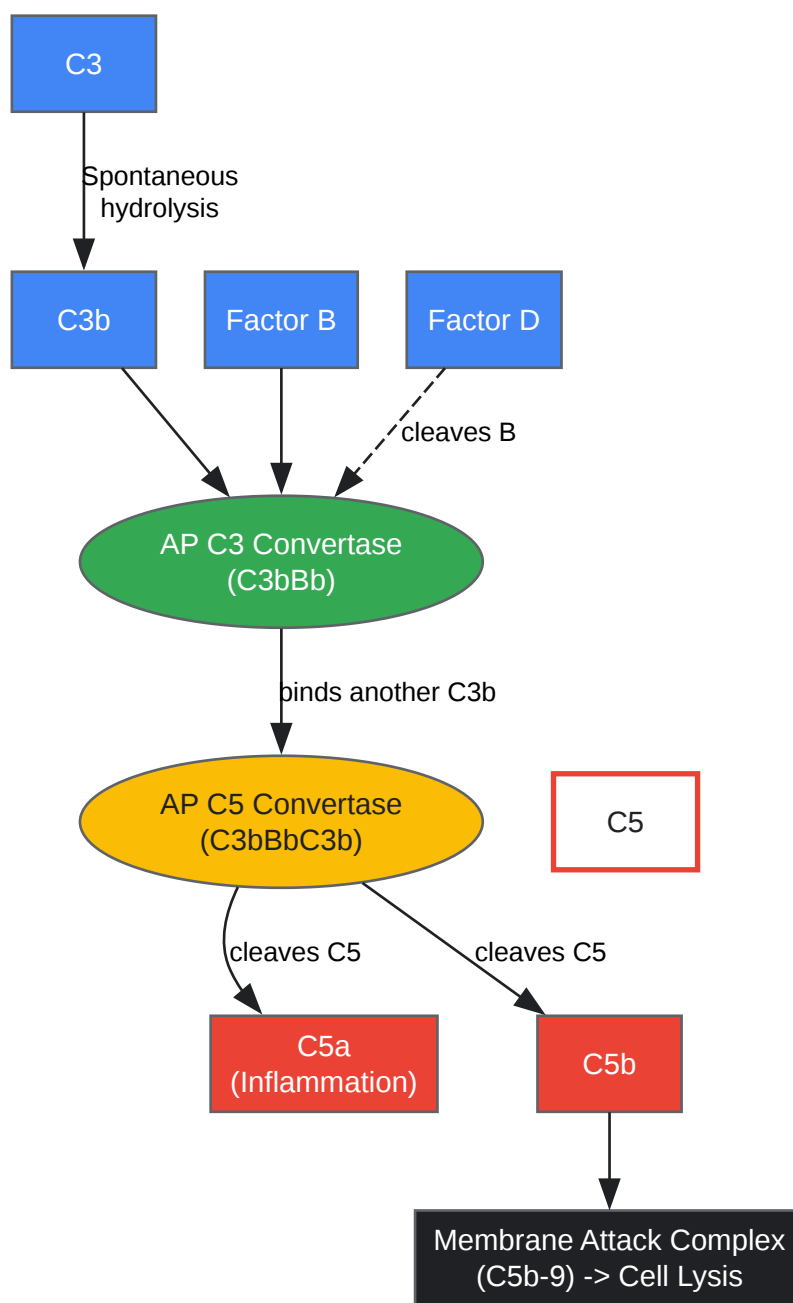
C3

Spontaneous hydrolysis

C3b

Factor B

Factor D

cleaves B

AP C3 Convertase
(C3bBb)

binds another C3b

AP C5 Convertase
(C3bBbC3b)

C5

cleaves C5

cleaves C5

C5a
(Inflammation)

C5b

Membrane Attack Complex
(C5b-9) -> Cell Lysis